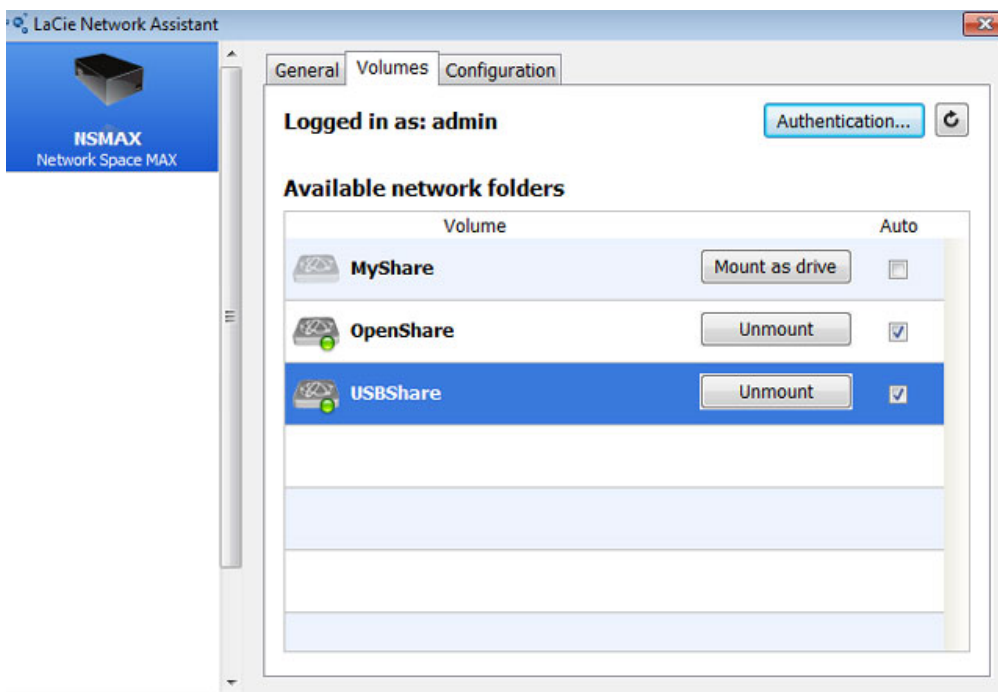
LaCie Network Assistant

NSMAX
Network Space MAX

General Volumes Configuration

Logged in as: admin

Authentication...

Available network folders

| Volume | | Auto |
|---|---|---|
| MyShare | Mount as drive | |
| OpenShare | Unmount | |
| USBShare | Unmount | |